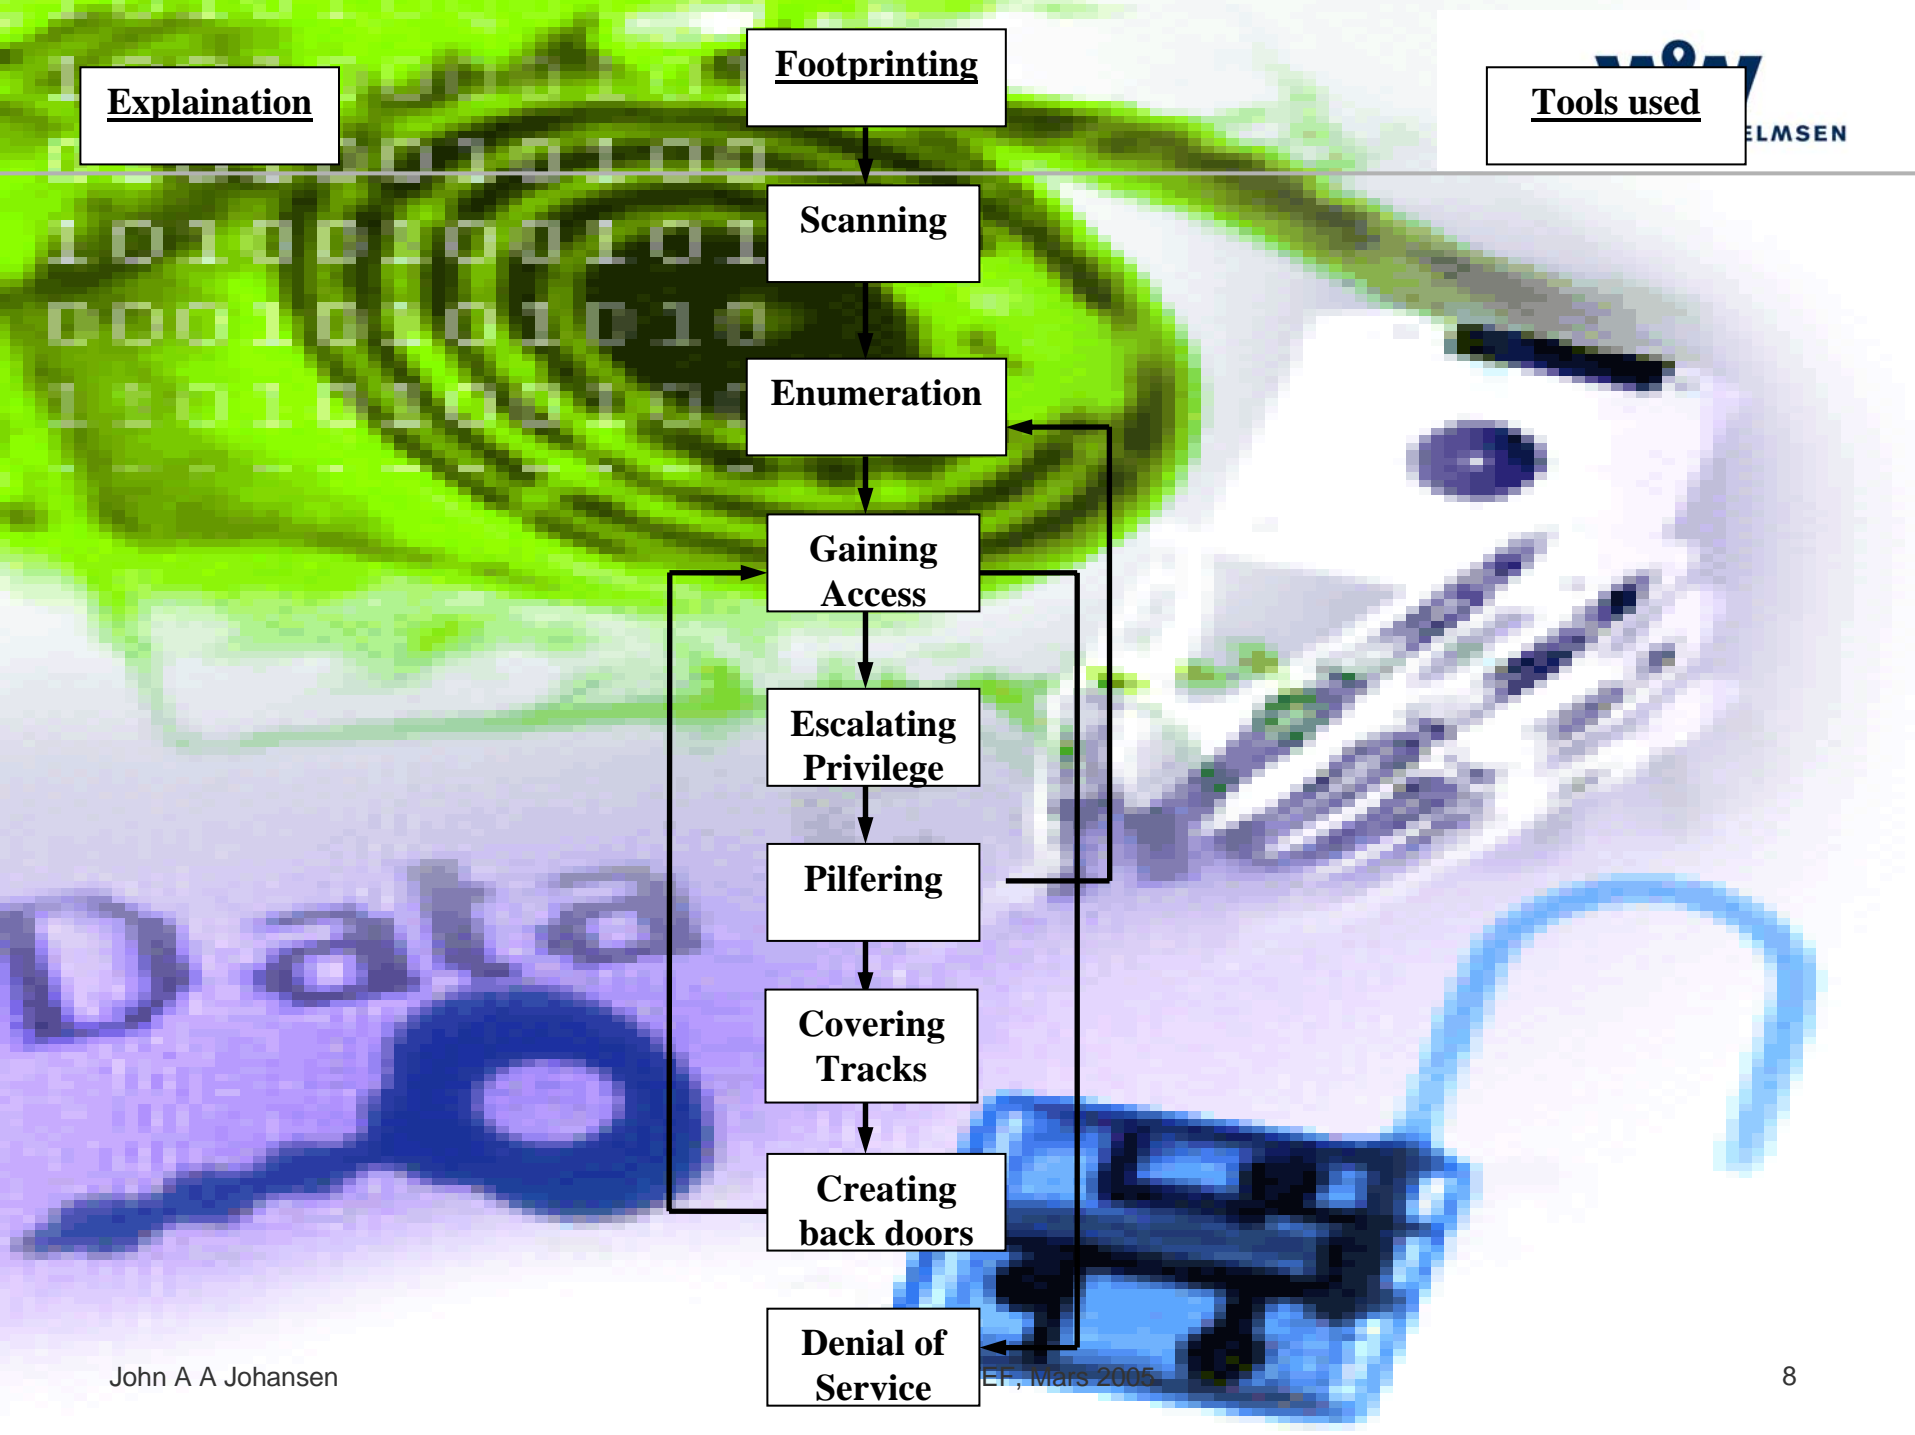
Explaination

Footprinting

Tools used

ELMSEN

Scanning

Enumeration

Gaining Access

Escalating Privilege

Pilfering

Covering Tracks

Creating back doors

Denial of Service

John A A Johansen

EF, Mars 2005

8